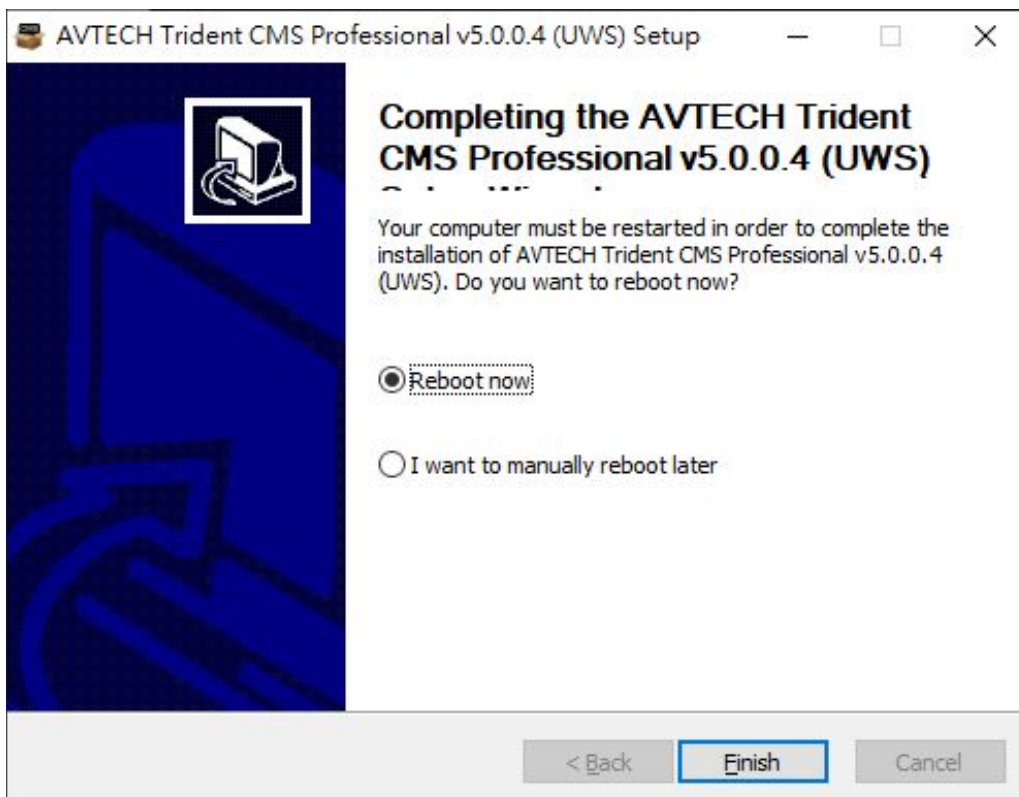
AVTECH Trident CMS Professional v5.0.0.4 (UWS) Setup

Completing the AVTECH Trident CMS Professional v5.0.0.4 (UWS) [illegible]

Your computer must be restarted in order to complete the installation of AVTECH Trident CMS Professional v5.0.0.4 (UWS). Do you want to reboot now?

Reboot now

I want to manually reboot later

< Back

Finish

Cancel